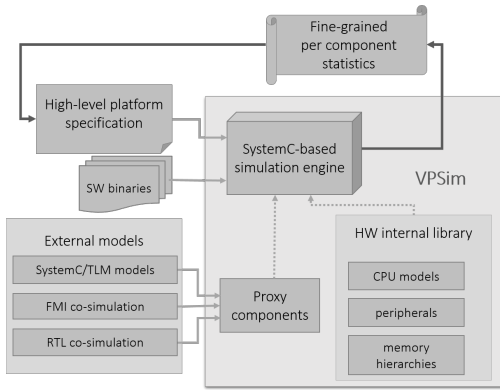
Fine-grained per component statistics

High-level platform specification

SystemC-based simulation engine

SW binaries

VPSim

External models

SystemC/TLM models

FMI co-simulation

RTL co-simulation

Proxy components

HW internal library

CPU models

peripherals

memory hierarchies